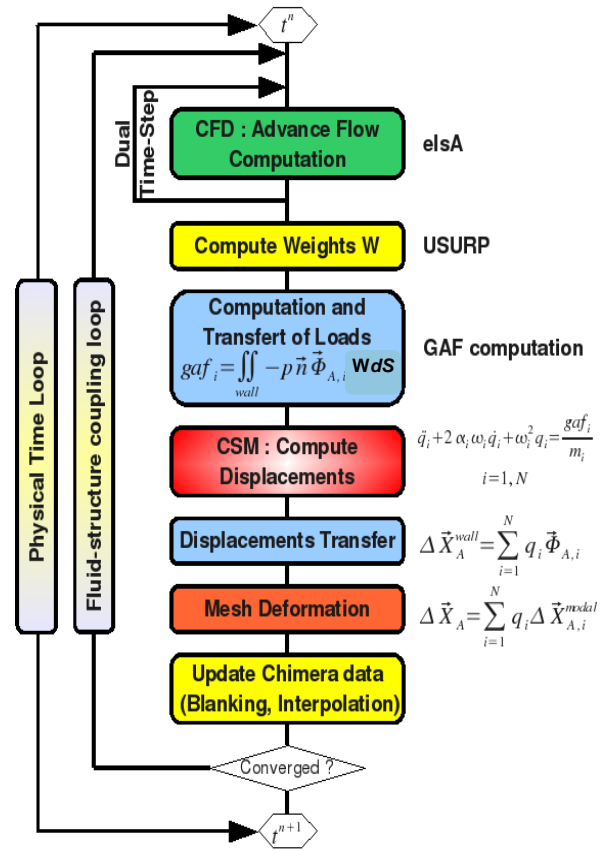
$t^n$

Physical Time Loop

Fluid-structure coupling loop

Dual Time-Step

CFD : Advance Flow Computation

elsA

Compute Weights W

USURP

Computation and Transfert of Loads

$gaf_i = \iint_{wall} -p\vec{n}\vec{\Phi}_{A,i}$ WdS

GAF computation

CSM : Compute Displacements

$\ddot{q}_i + 2\alpha_i\omega_i\dot{q}_i + \omega_i^2 q_i = \frac{gaf_i}{m_i}$

$i=1,N$

Displacements Transfer

$\Delta\vec{X}_A^{wall} = \sum_{i=1}^{N} q_i \vec{\Phi}_{A,i}$

Mesh Deformation

$\Delta\vec{X}_A = \sum_{i=1}^{N} q_i \Delta\vec{X}_{A,i}^{modal}$

Update Chimera data (Blanking, Interpolation)

Converged ?

$t^{n+1}$